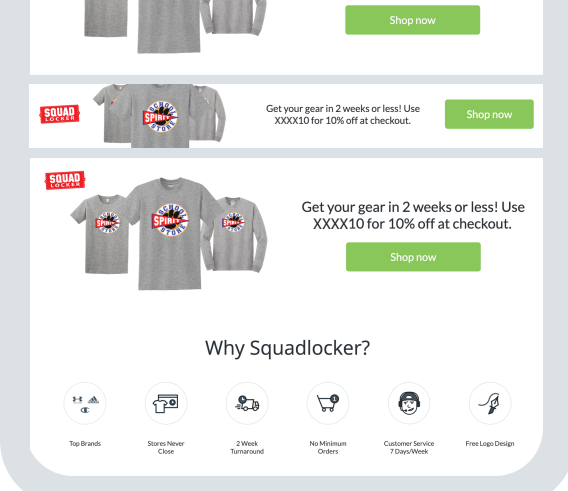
Shop now

SQUAD LOCKER

SCHOOL SPIRIT STORE

Get your gear in 2 weeks or less! Use XXXX10 for 10% off at checkout.

Shop now

SQUAD LOCKER

SCHOOL SPIRIT STORE

Get your gear in 2 weeks or less! Use XXXX10 for 10% off at checkout.

Shop now

Why Squadlocker?

Top Brands

Stores Never Close

2 Week Turnaround

No Minimum Orders

Customer Service 7 Days/Week

Free Logo Design